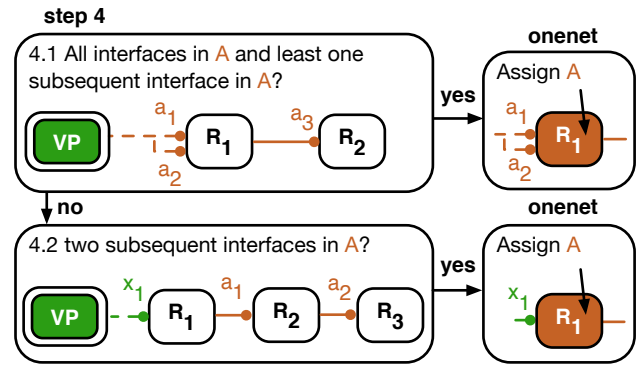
step 4

4.1 All interfaces in A and least one subsequent interface in A?

VP
$a_1$
$a_2$
$R_1$
$a_3$
$R_2$

yes

onenet

Assign A
$a_1$
$a_2$
$R_1$

no

4.2 two subsequent interfaces in A?

VP
$x_1$
$R_1$
$a_1$
$R_2$
$a_2$
$R_3$

yes

onenet

Assign A
$x_1$
$R_1$